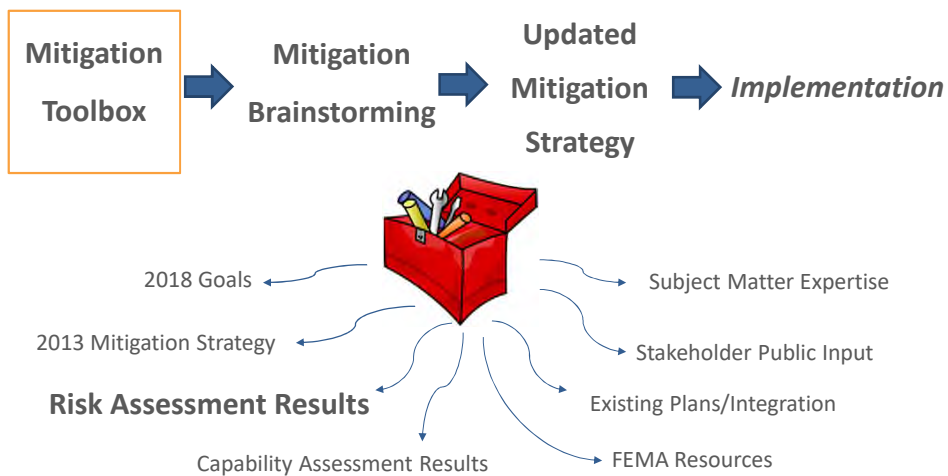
Mitigation Toolbox

Mitigation Brainstorming

Updated Mitigation Strategy

*Implementation*

2018 Goals

2013 Mitigation Strategy

**Risk Assessment Results**

Capability Assessment Results

Subject Matter Expertise

Stakeholder Public Input

Existing Plans/Integration

FEMA Resources